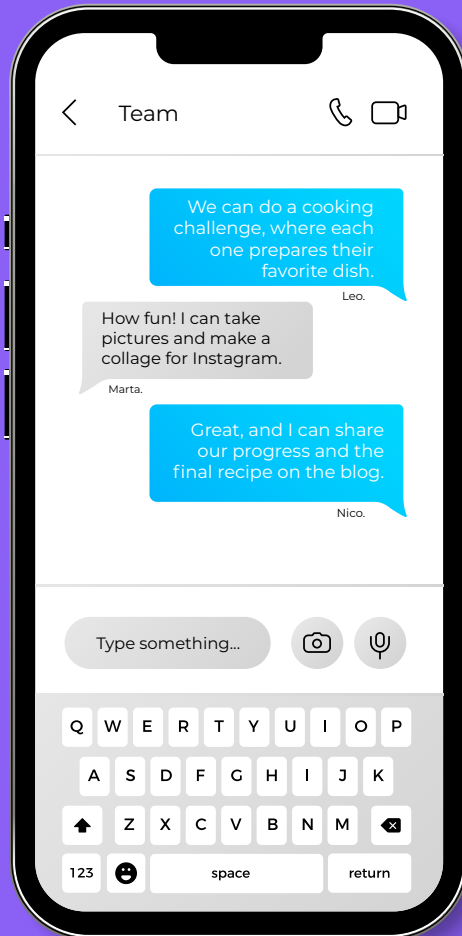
Team

We can do a cooking challenge, where each one prepares their favorite dish.

Leo.

How fun! I can take pictures and make a collage for Instagram.

Marta.

Great, and I can share our progress and the final recipe on the blog.

Nico.

Type something...

Q W E R T Y U I O P
A S D F G H J K
Z X C V B N M
123 space return